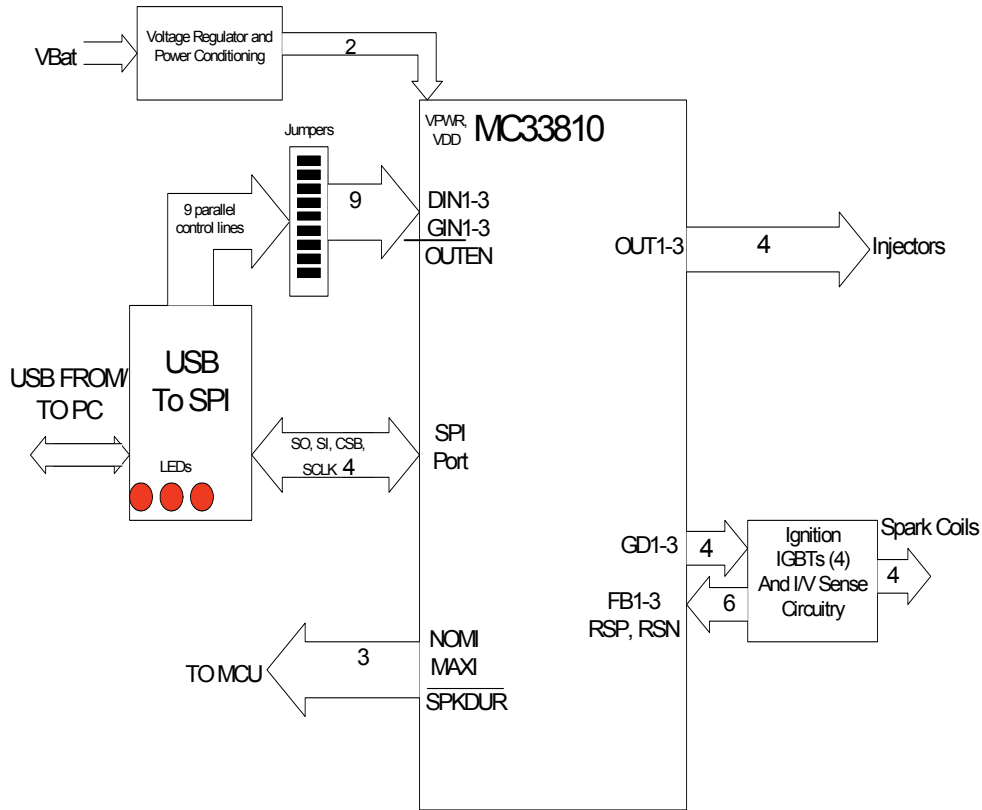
VBat

Voltage Regulator and Power Conditioning

2

VPWR, VDD

MC33810

Jumpers

9 parallel control lines

9

DIN1-3
GIN1-3
$\overline{\text{OUTEN}}$

OUT1-3

4

Injectors

USB FROM/ TO PC

USB To SPI

LEDs

SO, SI, CSB, SCLK 4

SPI Port

GD1-3

4

Ignition IGBTs (4) And I/V Sense Circuitry

Spark Coils

4

FB1-3 RSP, RSN

6

TO MCU

3

NOMI
MAXI
$\overline{\text{SPKDUR}}$